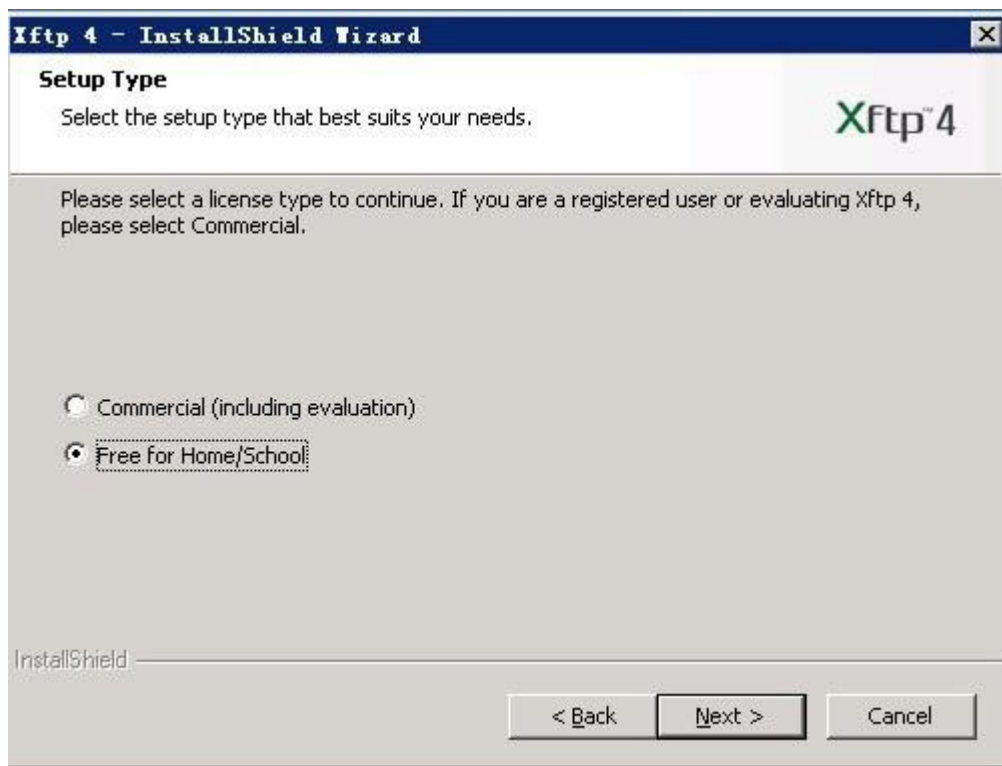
Xftp 4 - InstallShield Wizard

Setup Type

Select the setup type that best suits your needs.

Xftp 4

Please select a license type to continue. If you are a registered user or evaluating Xftp 4, please select Commercial.

Commercial (including evaluation)

Free for Home/School

InstallShield

< Back

Next >

Cancel